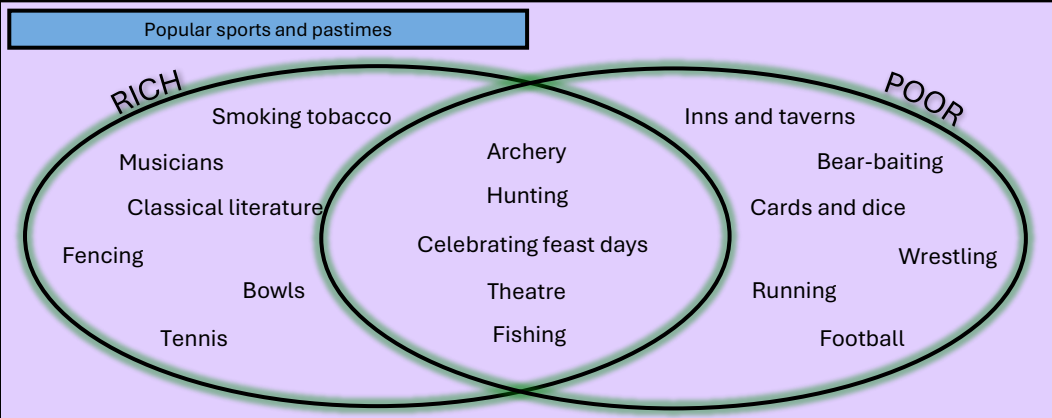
Popular sports and pastimes

RICH

Smoking tobacco

Musicians

Classical literature

Fencing

Bowls

Tennis

Archery

Hunting

Celebrating feast days

Theatre

Fishing

POOR

Inns and taverns

Bear-baiting

Cards and dice

Wrestling

Running

Football